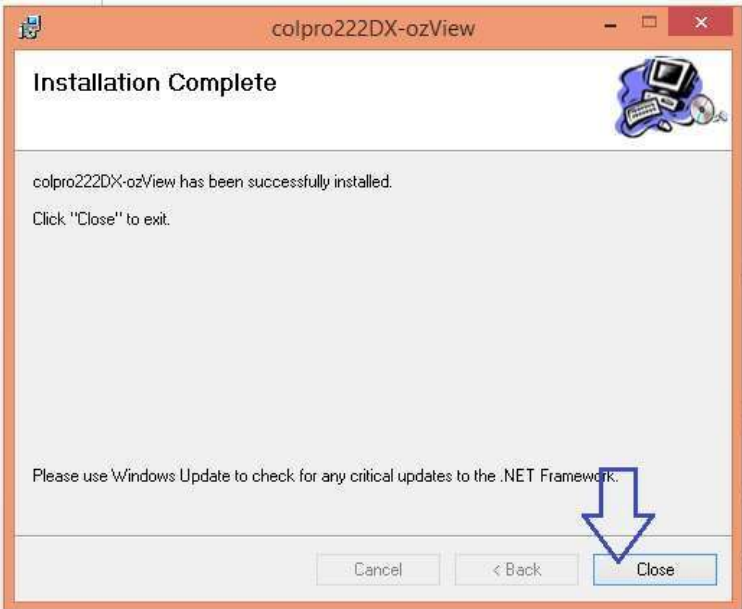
colpro222DX-ozView

Installation Complete

colpro222DX-ozView has been successfully installed.

Click "Close" to exit.

Please use Windows Update to check for any critical updates to the .NET Framework.

Cancel

< Back

Close